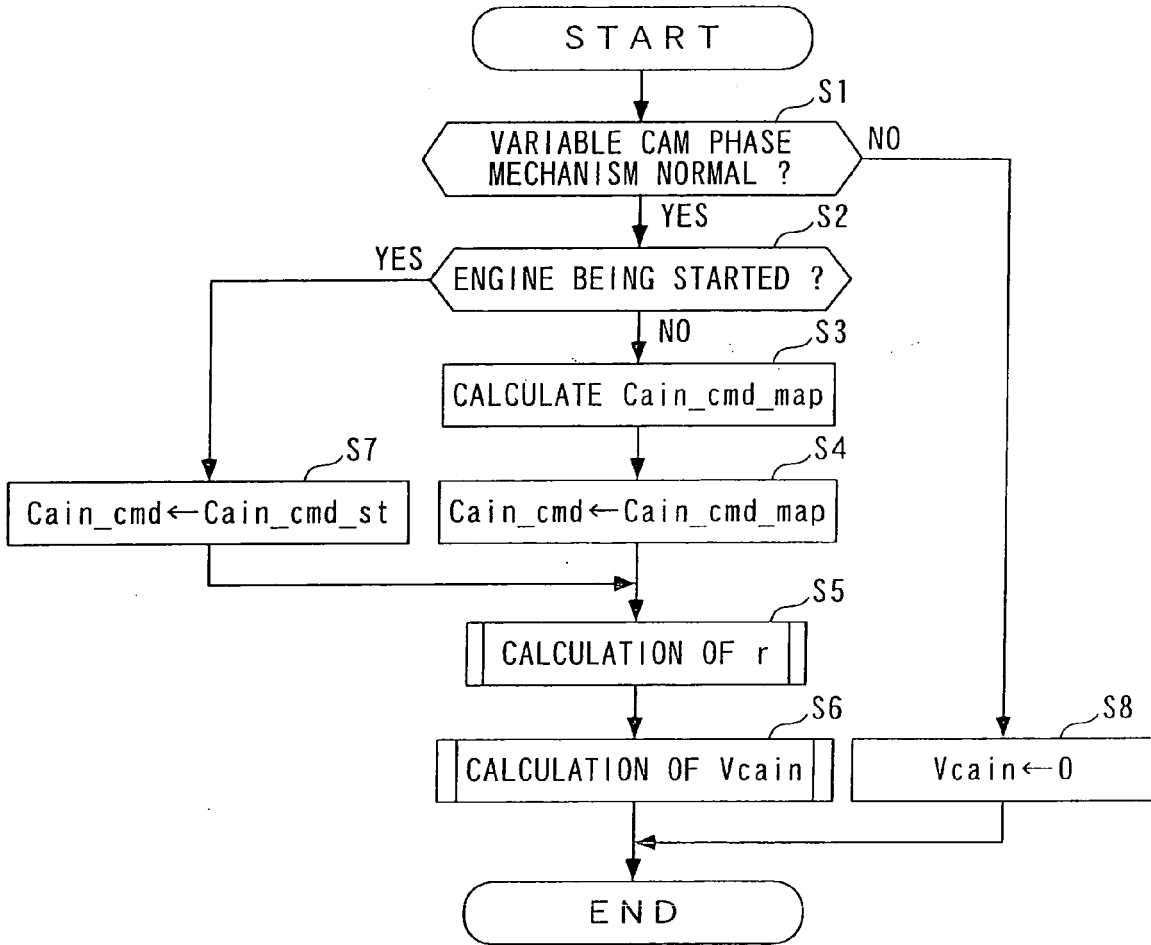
START

S1

VARIABLE CAM PHASE MECHANISM NORMAL ?

NO

YES

S2

YES

ENGINE BEING STARTED ?

NO

S3

CALCULATE Cain_cmd_map

S7

S4

Cain_cmd←Cain_cmd_st

Cain_cmd←Cain_cmd_map

S5

CALCULATION OF r

S6

S8

CALCULATION OF Vcain

Vcain←0

END